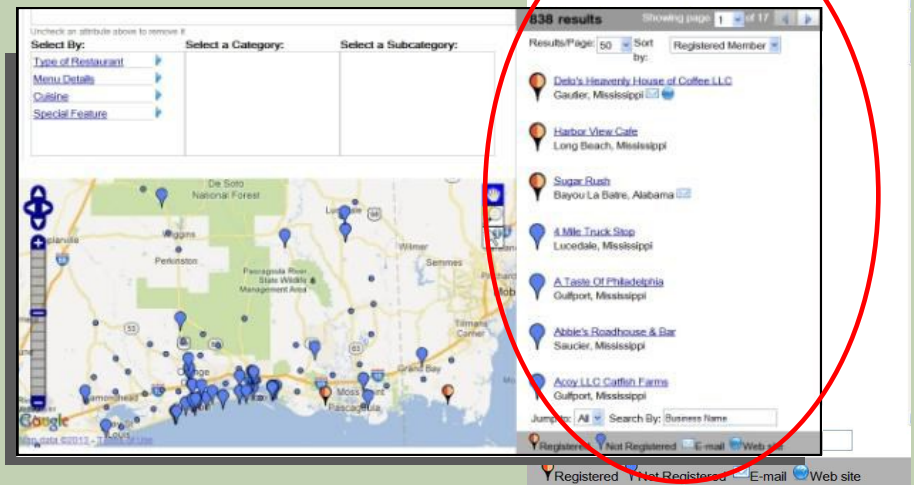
Uncheck an attribute above to remove it

Select By:

Type of Restaurant

Menu Details

Cuisine

Special Feature

Select a Category:

Select a Subcategory:

De Soto National Forest

Wiggins

Perkinston

Pascagoula River State Wildlife Management Area

Lucedale

Wilmer

Semmes

Mobile

Grand Bay

Moss Point

Pascagoula

Google

Map data ©2013 · Terms of Use

838 results

Showing page 1 of 17

Results/Page: 50

Sort by: Registered Member

Delo's Heavenly House of Coffee LLC
Gautier, Mississippi

Harbor View Cafe
Long Beach, Mississippi

Sugar Rush
Bayou La Batre, Alabama

4 Mile Truck Stop
Lucedale, Mississippi

A Taste Of Philadelphia
Gulfport, Mississippi

Abbie's Roadhouse & Bar
Saucier, Mississippi

Acoy LLC Catfish Farms
Gulfport, Mississippi

Jump to: All

Search By: Business Name

Registered Not Registered E-mail Web site

Registered Not Registered E-mail Web site